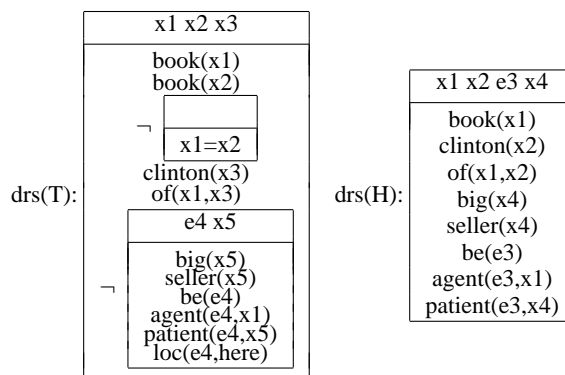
drs(T):

x1 x2 x3

book(x1)
book(x2)

$\neg$

x1=x2

clinton(x3)
of(x1,x3)

$\neg$

e4 x5

big(x5)
seller(x5)
be(e4)
agent(e4,x1)
patient(e4,x5)
loc(e4,here)

drs(H):

x1 x2 e3 x4

book(x1)
clinton(x2)
of(x1,x2)
big(x4)
seller(x4)
be(e3)
agent(e3,x1)
patient(e3,x4)